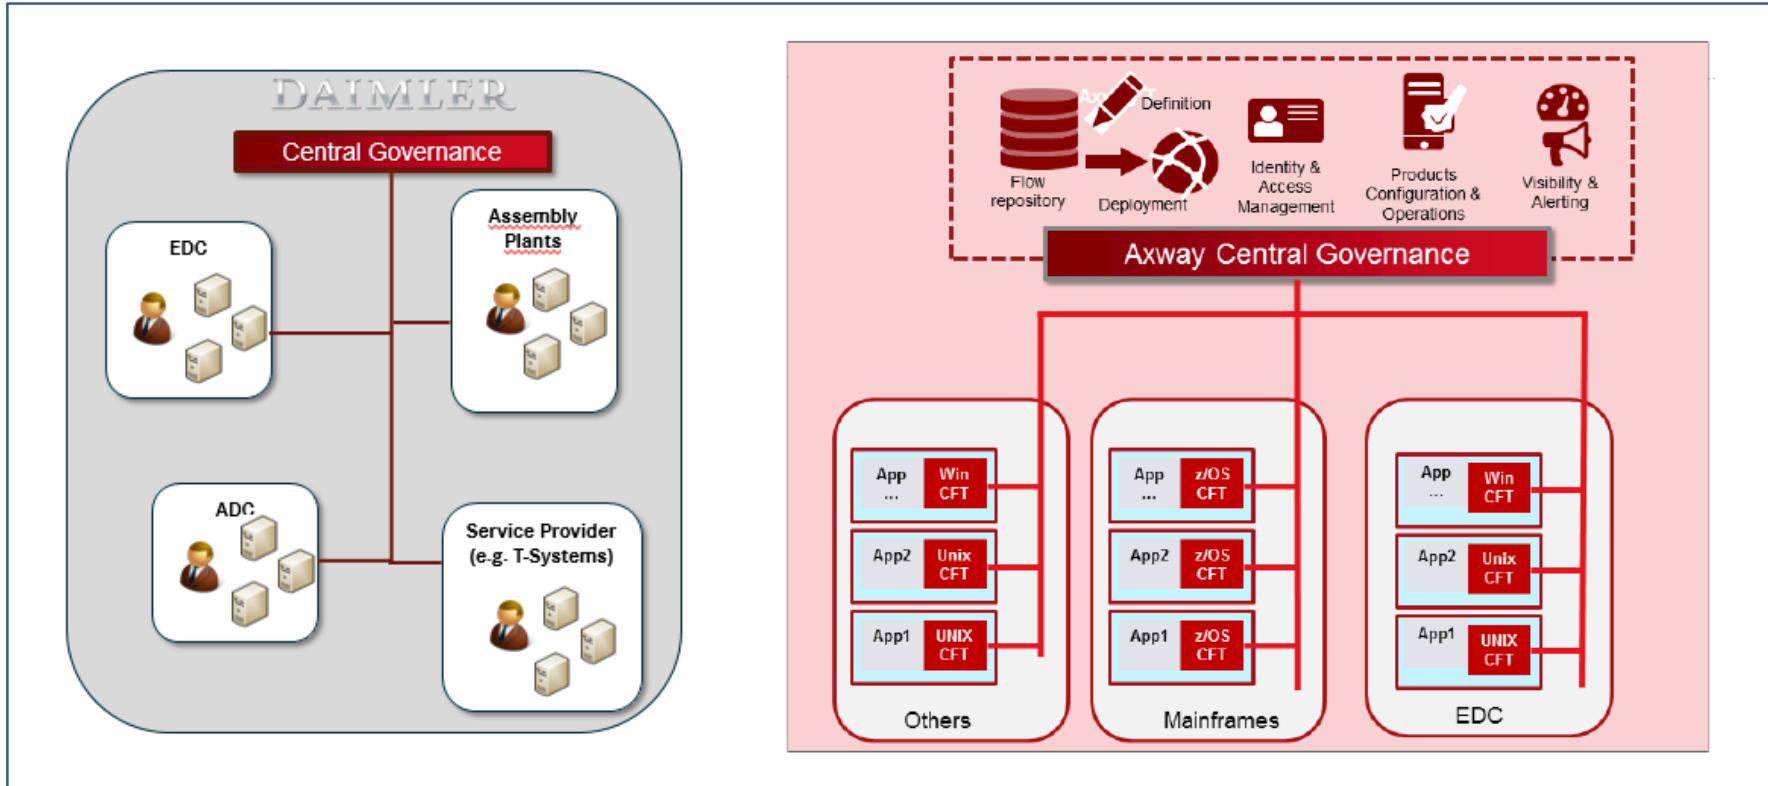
DAIMLER

Central Governance

EDC

Assembly Plants

ADC

Service Provider (e.g. T-Systems)

Definition

Flow repository

Deployment

Identity & Access Management

Products Configuration & Operations

Visibility & Alerting

Axway Central Governance

| App ... | Win CFT |
|---|---|
| App2 | Unix CFT |
| App1 | UNIX CFT |

Others

| App ... | z/OS CFT |
|---|---|
| App2 | z/OS CFT |
| App1 | z/OS CFT |

Mainframes

| App ... | Win CFT |
|---|---|
| App2 | Unix CFT |
| App1 | UNIX CFT |

EDC